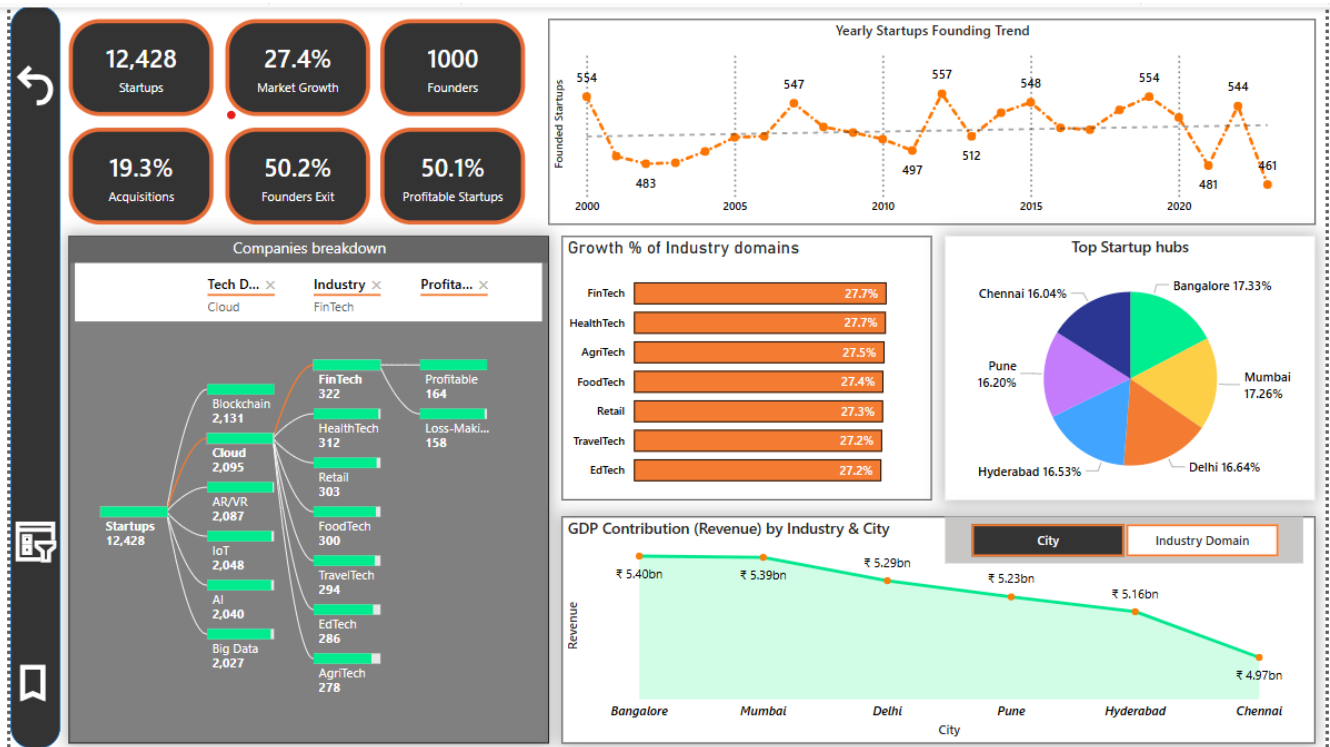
12,428
Startups

27.4%
Market Growth

1000
Founders

19.3%
Acquisitions

50.2%
Founders Exit

50.1%
Profitable Startups

Yearly Startups Founding Trend

Founded Startups

554
483
547
497
557
512
548
554
481
544
461

2000
2005
2010
2015
2020

Companies breakdown

Tech D... ×
Cloud
Industry ×
FinTech
Profita... ×

Startups
12,428

Blockchain
2,131
Cloud
2,095
AR/VR
2,087
IoT
2,048
AI
2,040
Big Data
2,027

FinTech
322
HealthTech
312
Retail
303
FoodTech
300
TravelTech
294
EdTech
286
AgriTech
278

Profitable
164
Loss-Maki...
158

Growth % of Industry domains

| | |
|---|---|
| FinTech | 27.7% |
| HealthTech | 27.7% |
| AgriTech | 27.5% |
| FoodTech | 27.4% |
| Retail | 27.3% |
| TravelTech | 27.2% |
| EdTech | 27.2% |

Top Startup hubs

Chennai 16.04%
Bangalore 17.33%
Pune 16.20%
Mumbai 17.26%
Hyderabad 16.53%
Delhi 16.64%

GDP Contribution (Revenue) by Industry & City

City
Industry Domain

Revenue

₹ 5.40bn
₹ 5.39bn
₹ 5.29bn
₹ 5.23bn
₹ 5.16bn
₹ 4.97bn

Bangalore
Mumbai
Delhi
Pune
Hyderabad
Chennai

City